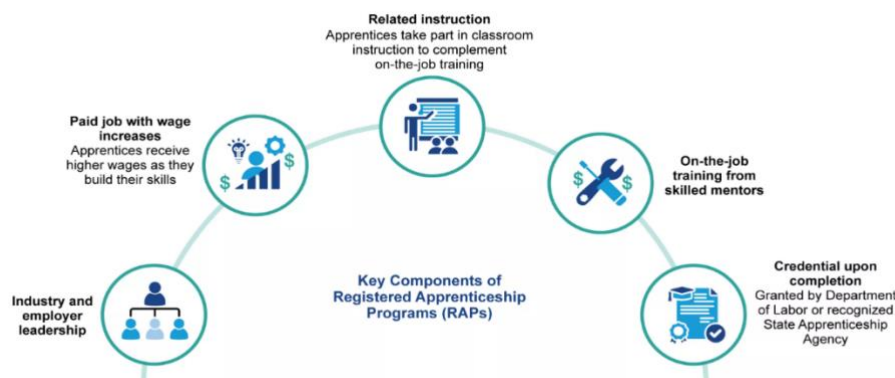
Related instruction
Apprentices take part in classroom instruction to complement on-the-job training

Paid job with wage increases
Apprentices receive higher wages as they build their skills

On-the-job training from skilled mentors

Industry and employer leadership

Key Components of Registered Apprenticeship Programs (RAPs)

Credential upon completion
Granted by Department of Labor or recognized State Apprenticeship Agency